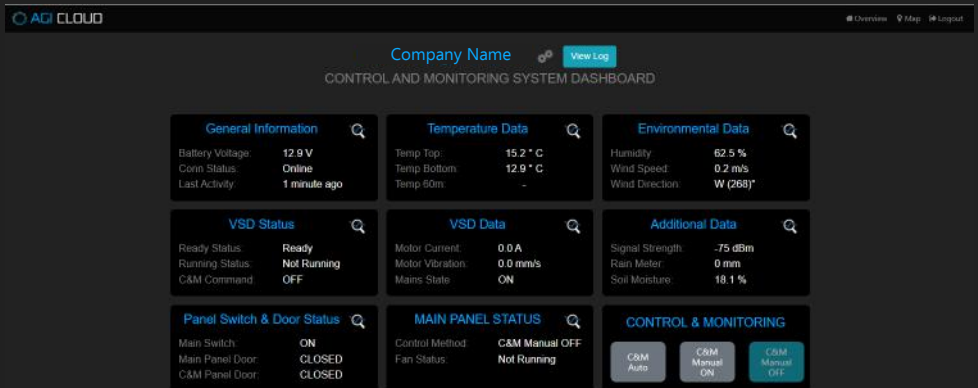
AGI CLOUD

Overview Map Logout

Company Name

View Log

CONTROL AND MONITORING SYSTEM DASHBOARD

General Information

Battery Voltage: 12.9 V
Conn Status: Online
Last Activity: 1 minute ago

Temperature Data

Temp Top: 15.2 ° C
Temp Bottom: 12.9 ° C
Temp 60m: -

Environmental Data

Humidity: 62.5 %
Wind Speed: 0.2 m/s
Wind Direction: W (268)°

VSD Status

Ready Status: Ready
Running Status: Not Running
C&M Command: OFF

VSD Data

Motor Current: 0.0 A
Motor Vibration: 0.0 mm/s
Mains State: ON

Additional Data

Signal Strength: -75 dBm
Rain Meter: 0 mm
Soil Moisture: 18.1 %

Panel Switch & Door Status

Main Switch: ON
Main Panel Door: CLOSED
C&M Panel Door: CLOSED

MAIN PANEL STATUS

Control Method: C&M Manual OFF
Fan Status: Not Running

CONTROL & MONITORING

C&M Auto

C&M Manual ON

C&M Manual OFF